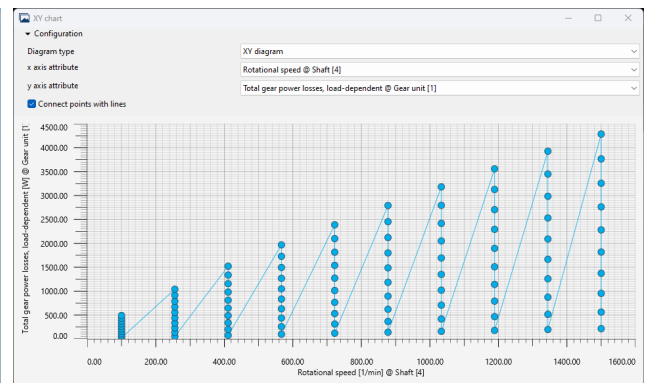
XY chart

Configuration

Diagram type
XY diagram

x axis attribute
Rotational speed @ Shaft [4]

y axis attribute
Total gear power losses, load-dependent @ Gear unit [1]

Connect points with lines

Total gear power losses, load-dependent [W] @ Gear unit [1]

4500.00
4000.00
3500.00
3000.00
2500.00
2000.00
1500.00
1000.00
500.00
0.00

0.00
200.00
400.00
600.00
800.00
1000.00
1200.00
1400.00
1600.00

Rotational speed [1/min] @ Shaft [4]